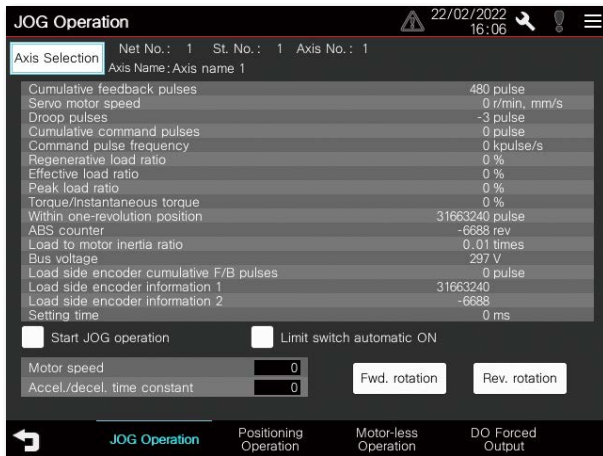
JOG Operation

22/02/2022 16:06

Axis Selection

Net No. : 1 St. No. : 1 Axis No. : 1

Axis Name : Axis name 1

| | |
|---|---|
| Cumulative feedback pulses | 480 pulse |
| Servo motor speed | 0 r/min, mm/s |
| Droop pulses | -3 pulse |
| Cumulative command pulses | 0 pulse |
| Command pulse frequency | 0 kpulse/s |
| Regenerative load ratio | 0 % |
| Effective load ratio | 0 % |
| Peak load ratio | 0 % |
| Torque/Instantaneous torque | 0 % |
| Within one-revolution position | 31663240 pulse |
| ABS counter | -6688 rev |
| Load to motor inertia ratio | 0.01 times |
| Bus voltage | 297 V |
| Load side encoder cumulative F/B pulses | 0 pulse |
| Load side encoder information 1 | 31663240 |
| Load side encoder information 2 | -6688 |
| Setting time | 0 ms |

Start JOG operation

Limit switch automatic ON

Motor speed 0

Accel./decel. time constant 0

Fwd. rotation

Rev. rotation

JOG Operation

Positioning Operation

Motor-less Operation

DO Forced Output